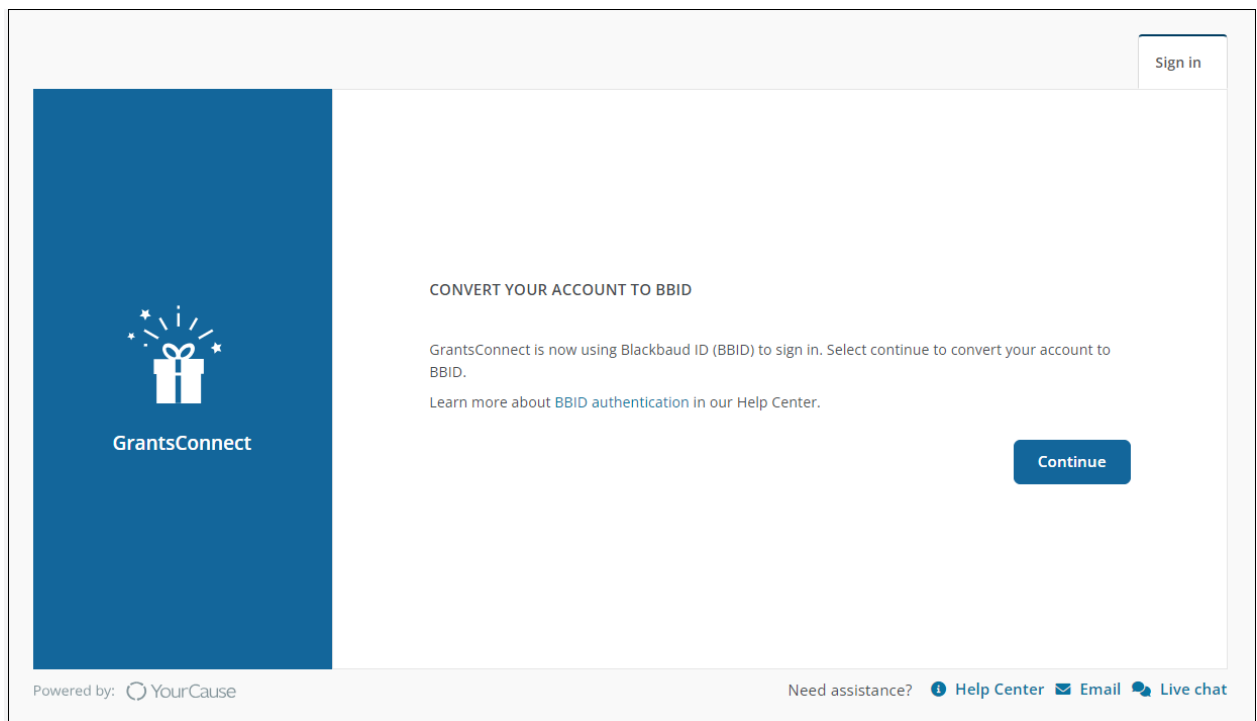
Sign in

GrantsConnect

CONVERT YOUR ACCOUNT TO BBID

GrantsConnect is now using Blackbaud ID (BBID) to sign in. Select continue to convert your account to BBID.

Learn more about BBID authentication in our Help Center.

Continue

Powered by: YourCause

Need assistance? Help Center Email Live chat